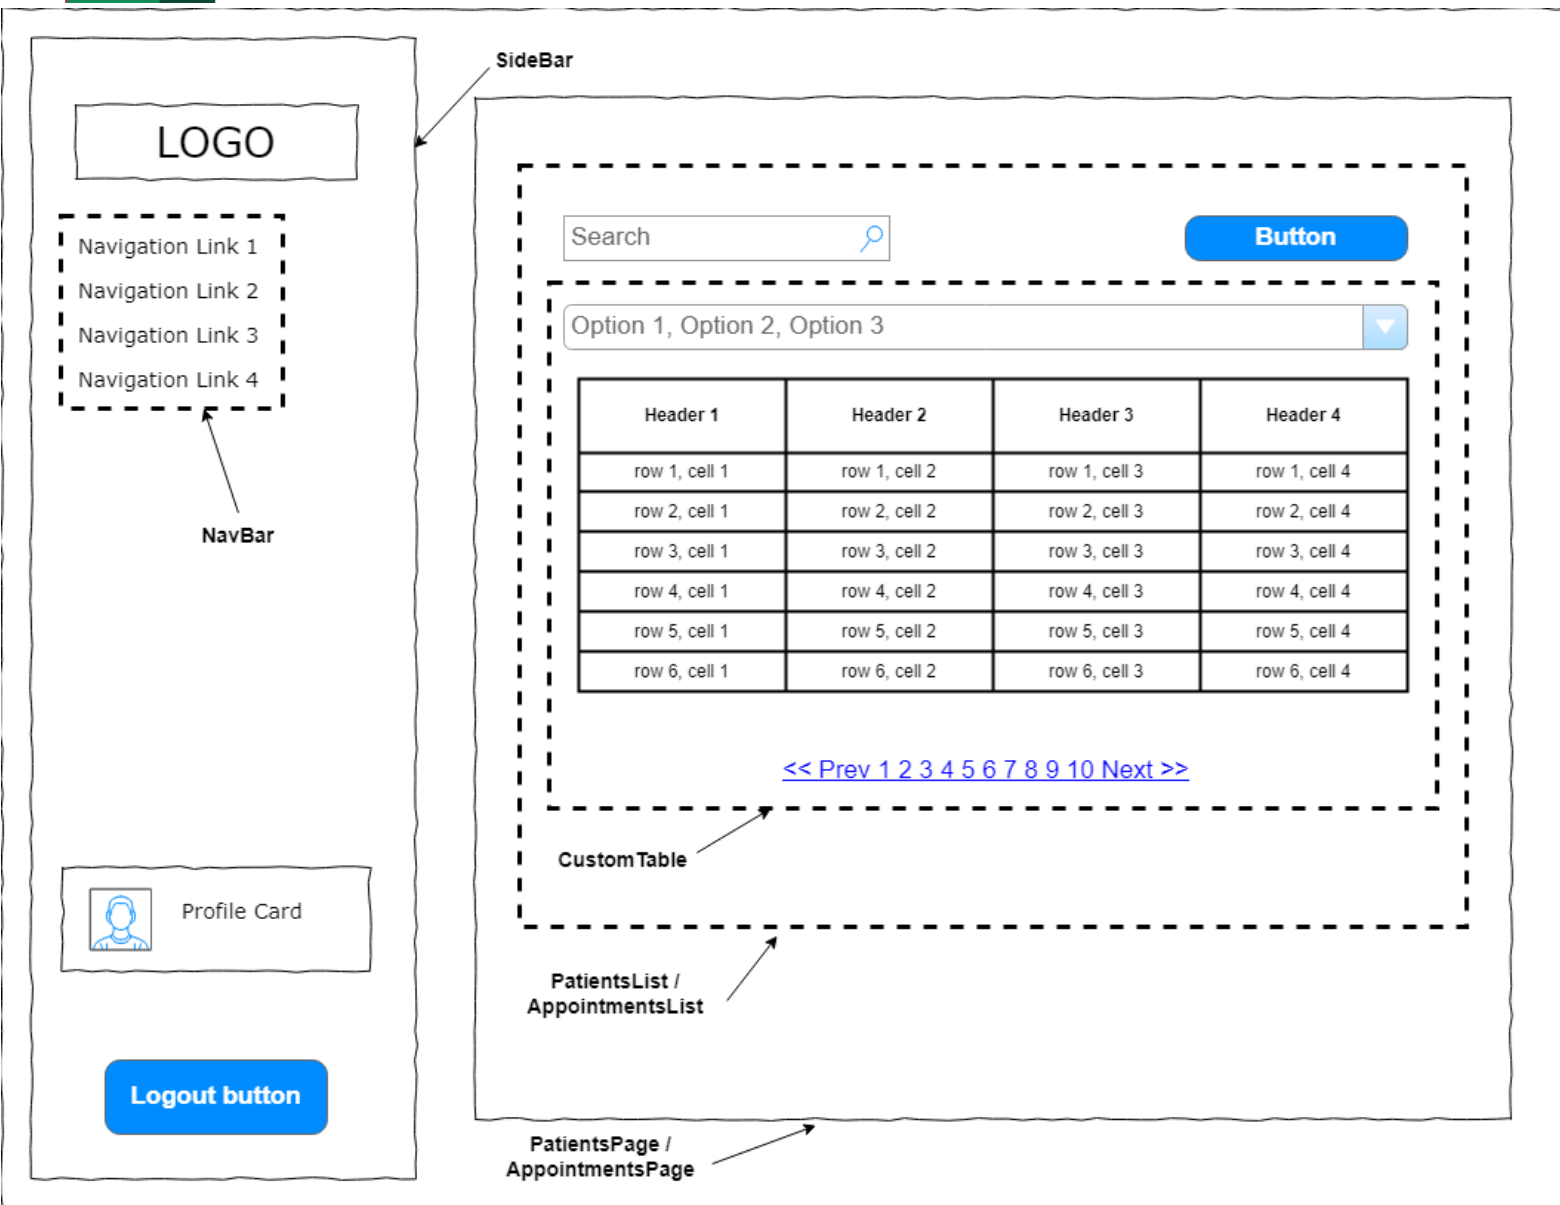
LOGO

Navigation Link 1
Navigation Link 2
Navigation Link 3
Navigation Link 4

NavBar

Profile Card

Logout button

SideBar

Search

Button

Option 1, Option 2, Option 3

| Header 1 | Header 2 | Header 3 | Header 4 |
|---|---|---|---|
| row 1, cell 1 | row 1, cell 2 | row 1, cell 3 | row 1, cell 4 |
| row 2, cell 1 | row 2, cell 2 | row 2, cell 3 | row 2, cell 4 |
| row 3, cell 1 | row 3, cell 2 | row 3, cell 3 | row 3, cell 4 |
| row 4, cell 1 | row 4, cell 2 | row 4, cell 3 | row 4, cell 4 |
| row 5, cell 1 | row 5, cell 2 | row 5, cell 3 | row 5, cell 4 |
| row 6, cell 1 | row 6, cell 2 | row 6, cell 3 | row 6, cell 4 |

<< Prev 1 2 3 4 5 6 7 8 9 10 Next >>

CustomTable

PatientsList / AppointmentsList

PatientsPage / AppointmentsPage